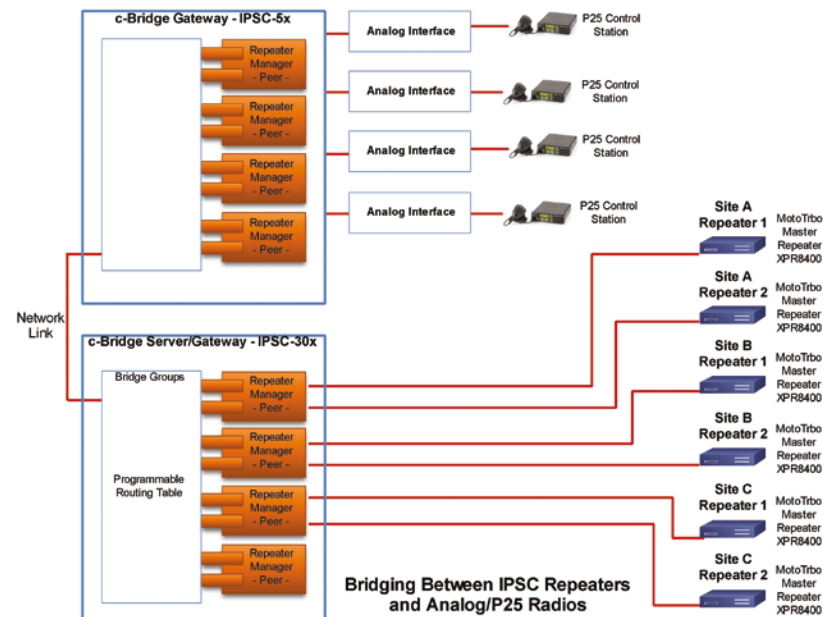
c-Bridge Gateway - IPSC-5x

Repeater Manager - Peer -

Repeater Manager - Peer -

Repeater Manager - Peer -

Repeater Manager - Peer -

Analog Interface

Analog Interface

Analog Interface

Analog Interface

P25 Control Station

P25 Control Station

P25 Control Station

P25 Control Station

Network Link

c-Bridge Server/Gateway - IPSC-30x

Bridge Groups

Programmable Routing Table

Repeater Manager - Peer -

Repeater Manager - Peer -

Repeater Manager - Peer -

Repeater Manager - Peer -

Site A Repeater 1

MotoTrbo Master Repeater XPR8400

Site A Repeater 2

MotoTrbo Master Repeater XPR8400

Site B Repeater 1

MotoTrbo Master Repeater XPR8400

Site B Repeater 2

MotoTrbo Master Repeater XPR8400

Site C Repeater 1

MotoTrbo Master Repeater XPR8400

Site C Repeater 2

MotoTrbo Master Repeater XPR8400

Bridging Between IPSC Repeaters and Analog/P25 Radios